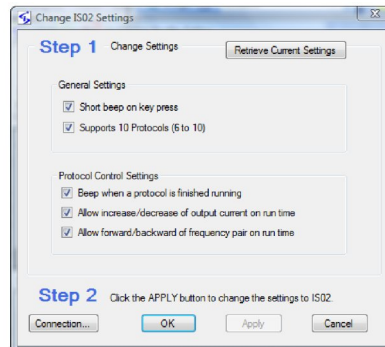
Change IS02 Settings

Step 1 Change Settings

Retrieve Current Settings

General Settings

Short beep on key press

Supports 10 Protocols (6 to 10)

Protocol Control Settings

Beep when a protocol is finished running

Allow increase/decrease of output current on run time

Allow forward/backward of frequency pair on run time

Step 2 Click the APPLY button to change the settings to IS02.

Connection...

OK

Apply

Cancel